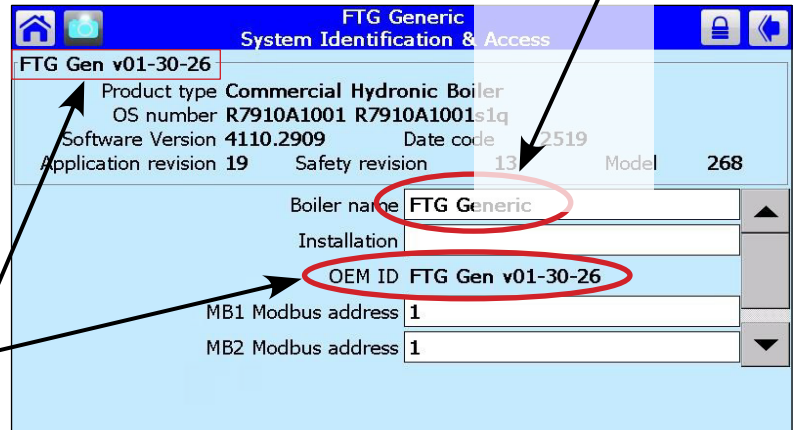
FTG Generic
System Identification & Access

FTG Gen v01-30-26

Product type Commercial Hydronic Boiler
OS number R7910A1001 R7910A1001s1q
Software Version 4110.2909 Date code 2519
Application revision 19 Safety revision 13 Model 268

Boiler name FTG Generic
Installation
OEM ID FTG Gen v01-30-26
MB1 Modbus address 1
MB2 Modbus address 1